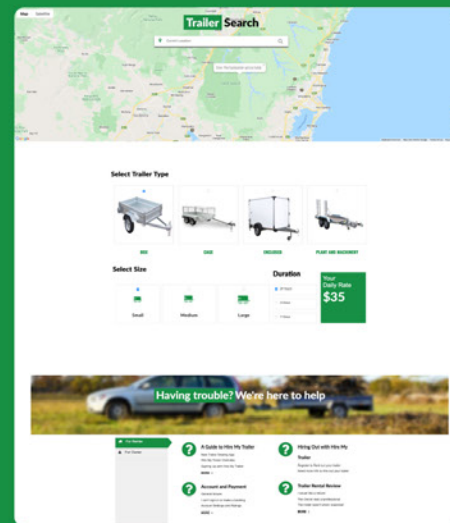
Map Satellite

Trailer Search

Search Location

Select Trailer Type

BOX

CAGE

ENCLOSED

PLANT AND MACHINERY

Select Size

Small

Medium

Large

Duration

Your Daily Rate

$35

Having trouble? We're here to help

A Guide to Hire My Trailer

Hiring Out with Hire My Trailer

Account and Payment

Trailer Rental Review